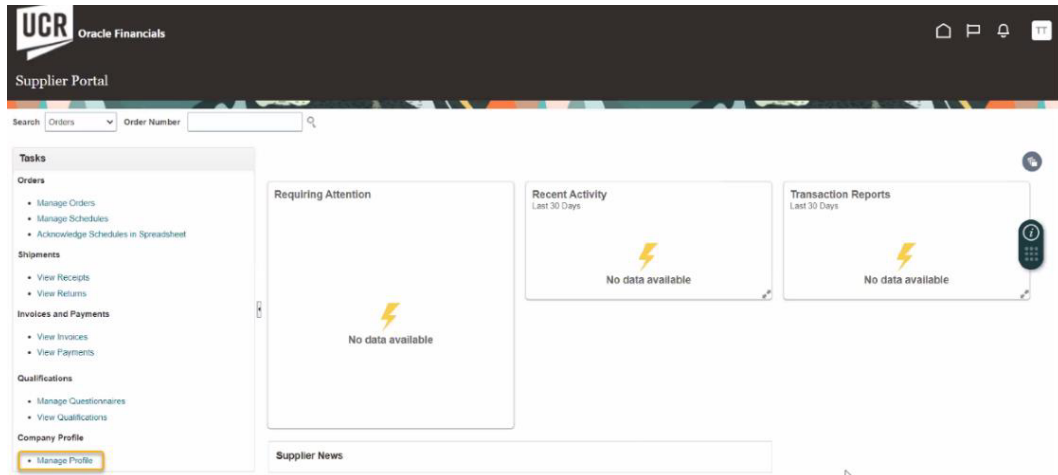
UCR Oracle Financials

TT

Supplier Portal

Search Orders Order Number

Tasks

Orders

- Manage Orders
- Manage Schedules
- Acknowledge Schedules in Spreadsheet

Shipments

- View Receipts
- View Returns

Invoices and Payments

- View Invoices
- View Payments

Qualifications

- Manage Questionnaires
- View Qualifications

Company Profile

- Manage Profile

Requiring Attention

No data available

Recent Activity
Last 30 Days

No data available

Transaction Reports
Last 30 Days

No data available

Supplier News